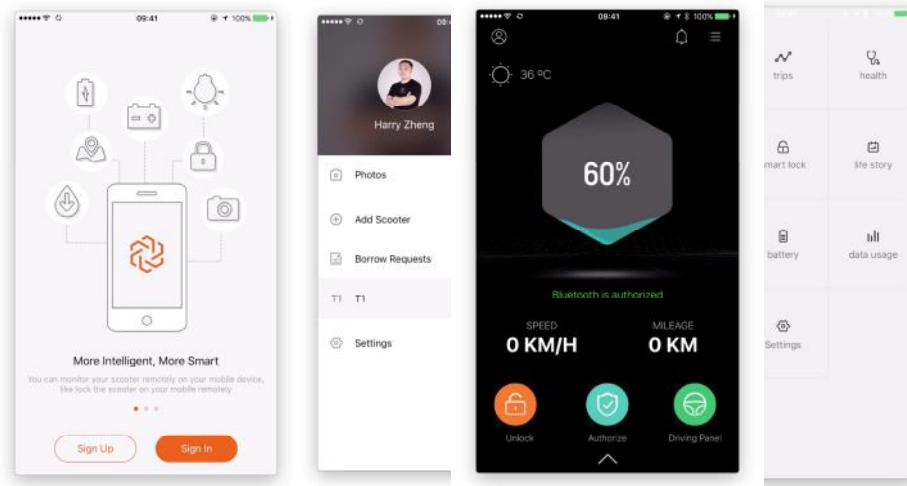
09:41 100%

More Intelligent, More Smart

You can monitor your scooter remotely on your mobile device, like lock the scooter on your mobile remotely

Sign Up

Sign In

Harry Zheng

Photos

Add Scooter

Borrow Requests

T1 T1

Settings

09:41 100%

36 ºC

60%

Bluetooth is authorized

SPEED

0 KM/H

MILEAGE

0 KM

Unlock

Authorize

Driving Panel

trips

health

mart lock

life story

battery

data usage

Settings